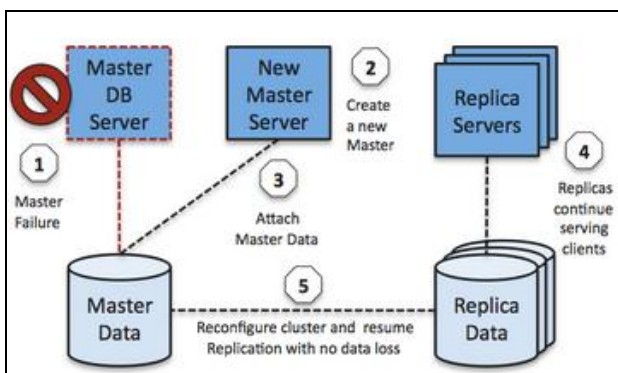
Master DB Server

1

Master Failure

New Master Server

2

Create a new Master

3

Attach Master Data

Replica Servers

4

Replicas continue serving clients

Master Data

5

Reconfigure cluster and resume Replication with no data loss

Replica Data